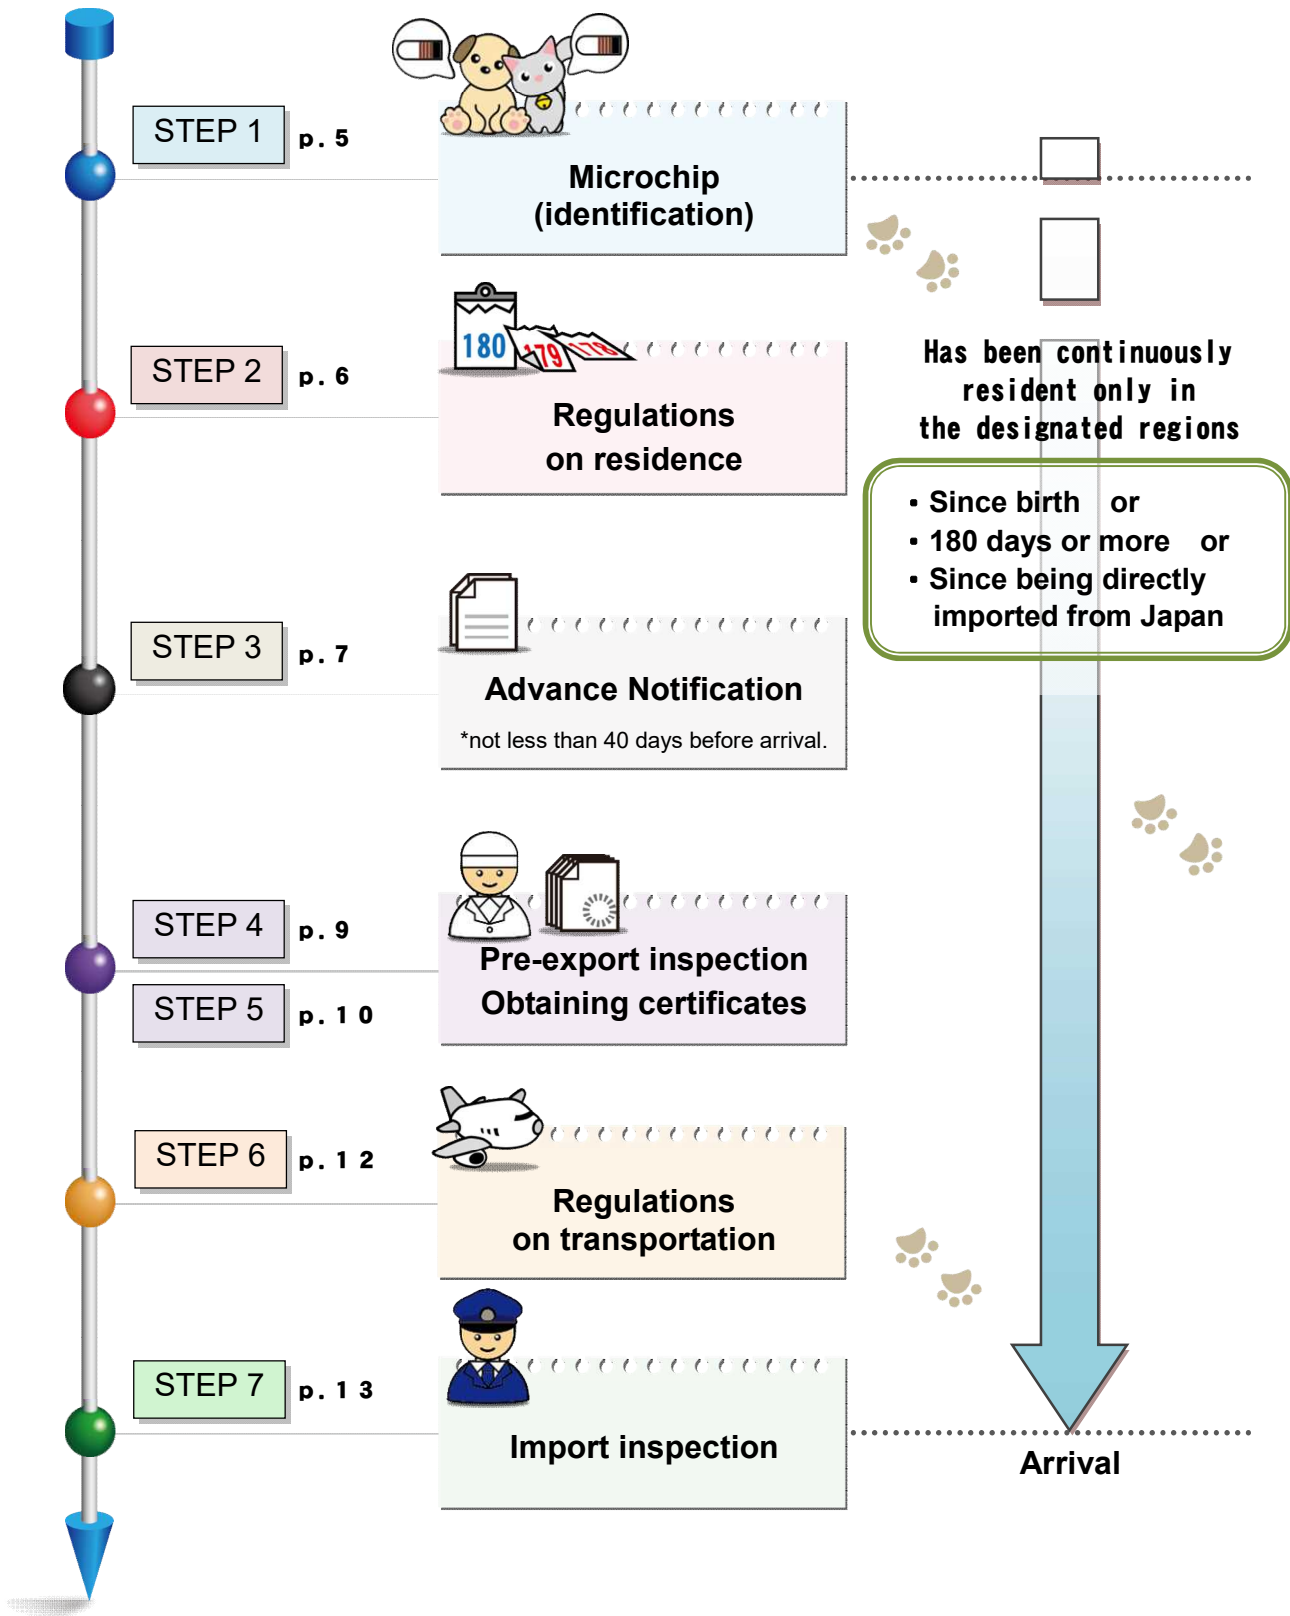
STEP 1 p. 5

Microchip
(identification)

STEP 2 p. 6

180 179 178

Regulations on residence

Has been continuously resident only in the designated regions

• Since birth or
• 180 days or more or
• Since being directly imported from Japan

STEP 3 p. 7

Advance Notification

*not less than 40 days before arrival.

STEP 4 p. 9

STEP 5 p. 10

Pre-export inspection
Obtaining certificates

STEP 6 p. 12

Regulations on transportation

STEP 7 p. 13

Import inspection

Arrival